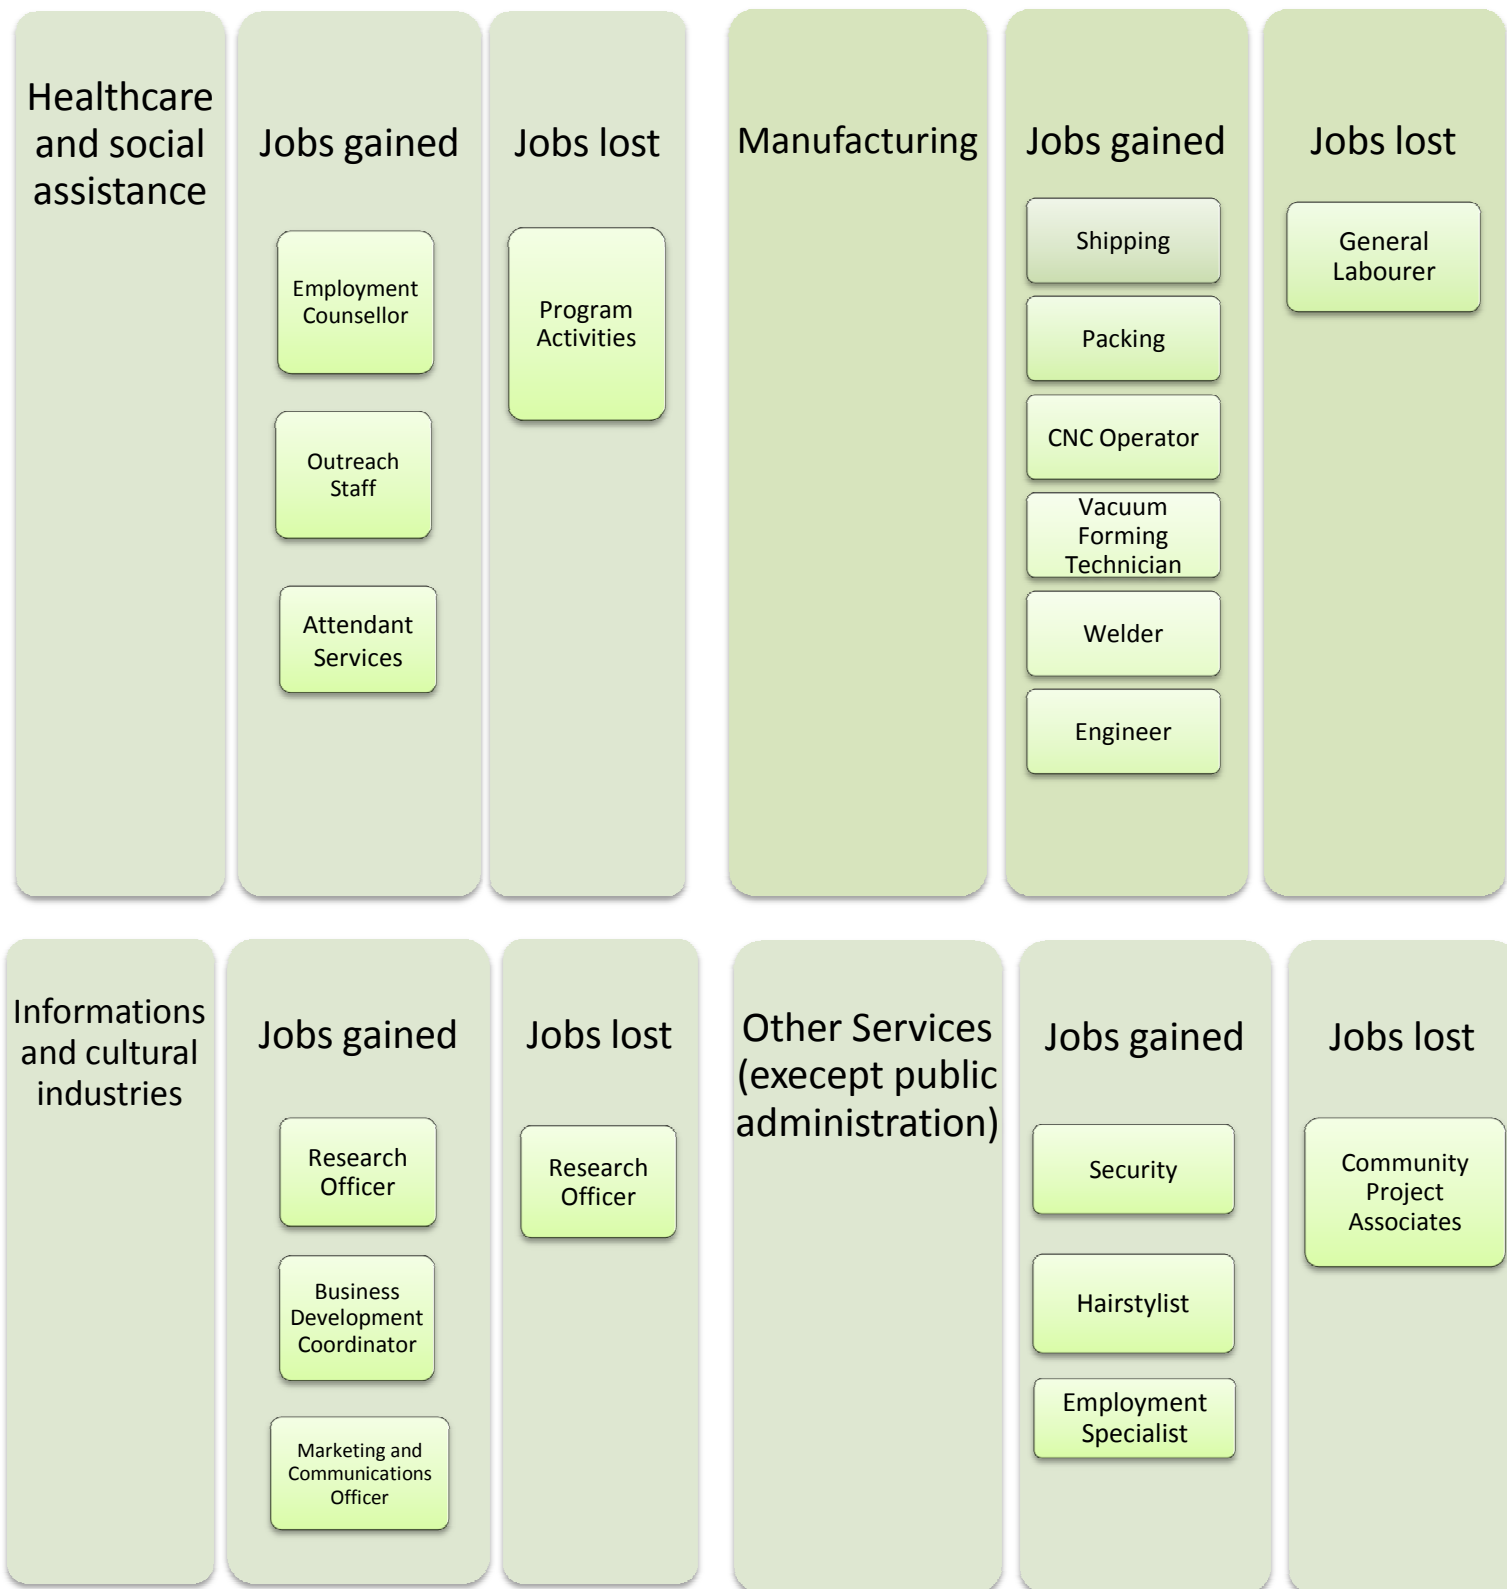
Healthcare and social assistance

Jobs gained

Employment Counsellor

Outreach Staff

Attendant Services

Jobs lost

Program Activities

Manufacturing

Jobs gained

Shipping

Packing

CNC Operator

Vacuum Forming Technician

Welder

Engineer

Jobs lost

General Labourer

Informations and cultural industries

Jobs gained

Research Officer

Business Development Coordinator

Marketing and Communications Officer

Jobs lost

Research Officer

Other Services (execept public administration)

Jobs gained

Security

Hairstylist

Employment Specialist

Jobs lost

Community Project Associates